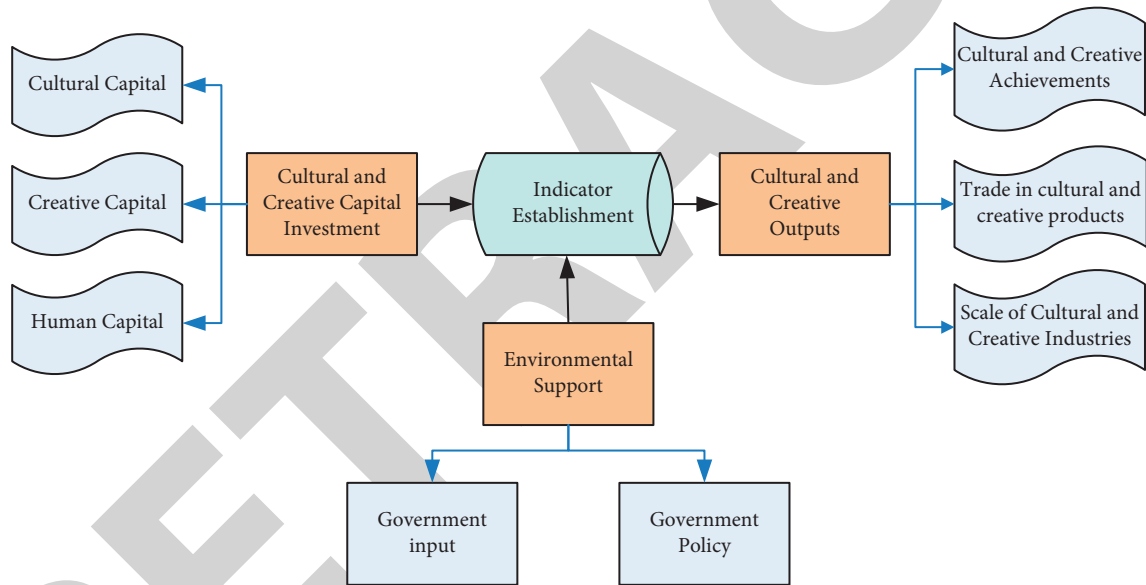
Cultural Capital

Creative Capital

Human Capital

Cultural and Creative Capital Investment

Indicator Establishment

Cultural and Creative Outputs

Cultural and Creative Achievements

Trade in cultural and creative products

Scale of Cultural and Creative Industries

Environmental Support

Government input

Government Policy

RETRAC